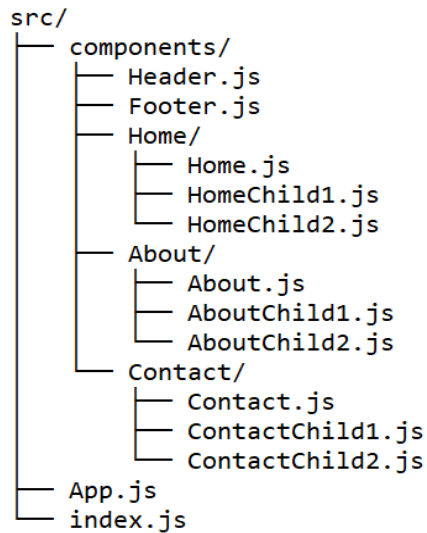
src/
├── components/
│   ├── Header.js
│   ├── Footer.js
│   ├── Home/
│   │   ├── Home.js
│   │   ├── HomeChild1.js
│   │   └── HomeChild2.js
│   ├── About/
│   │   ├── About.js
│   │   ├── AboutChild1.js
│   │   └── AboutChild2.js
│   └── Contact/
│       ├── Contact.js
│       ├── ContactChild1.js
│       └── ContactChild2.js
├── App.js
└── index.js